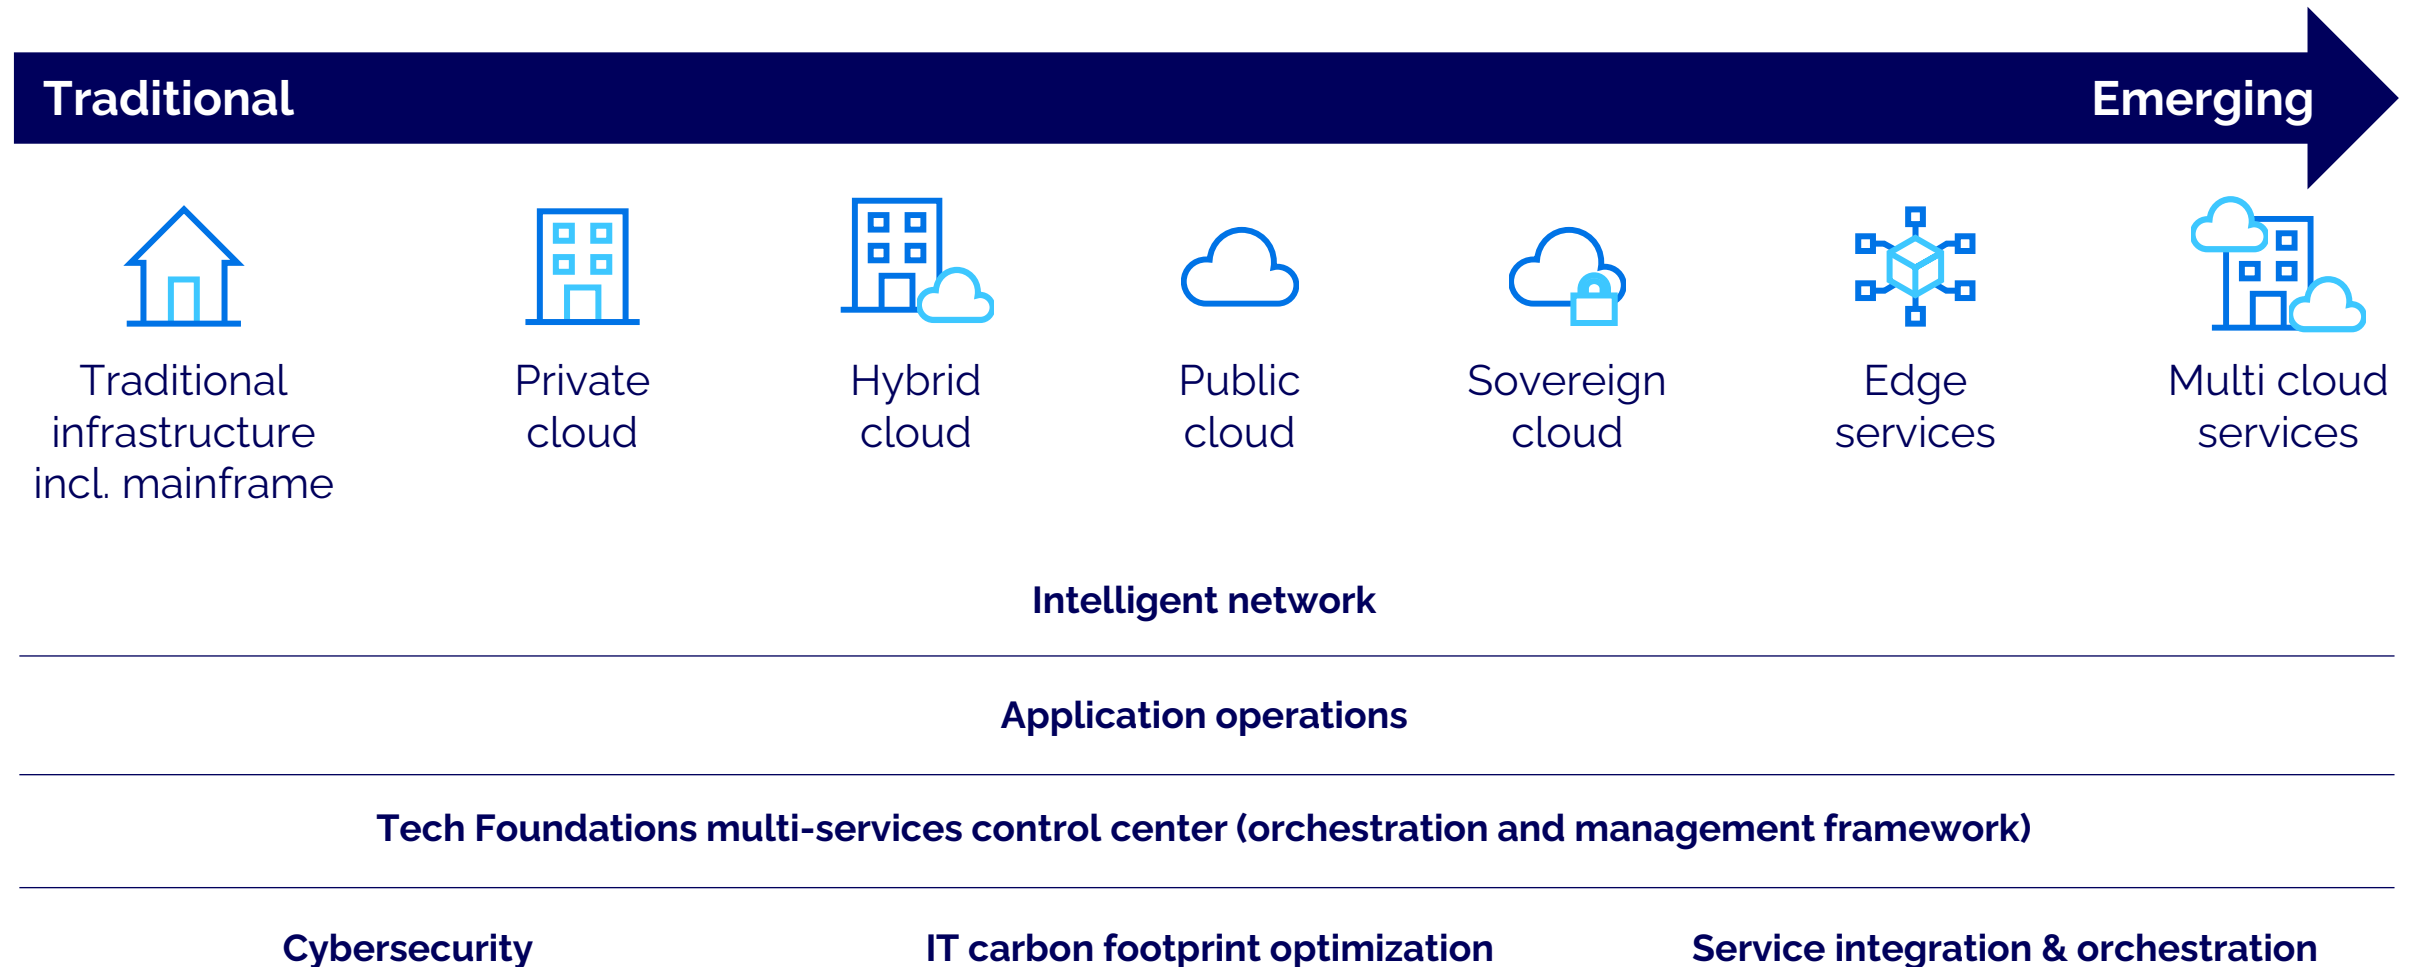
Traditional

Emerging

Traditional infrastructure incl. mainframe

Private cloud

Hybrid cloud

Public cloud

Sovereign cloud

Edge services

Multi cloud services

Intelligent network

Application operations

Tech Foundations multi-services control center (orchestration and management framework)

Cybersecurity

IT carbon footprint optimization

Service integration & orchestration